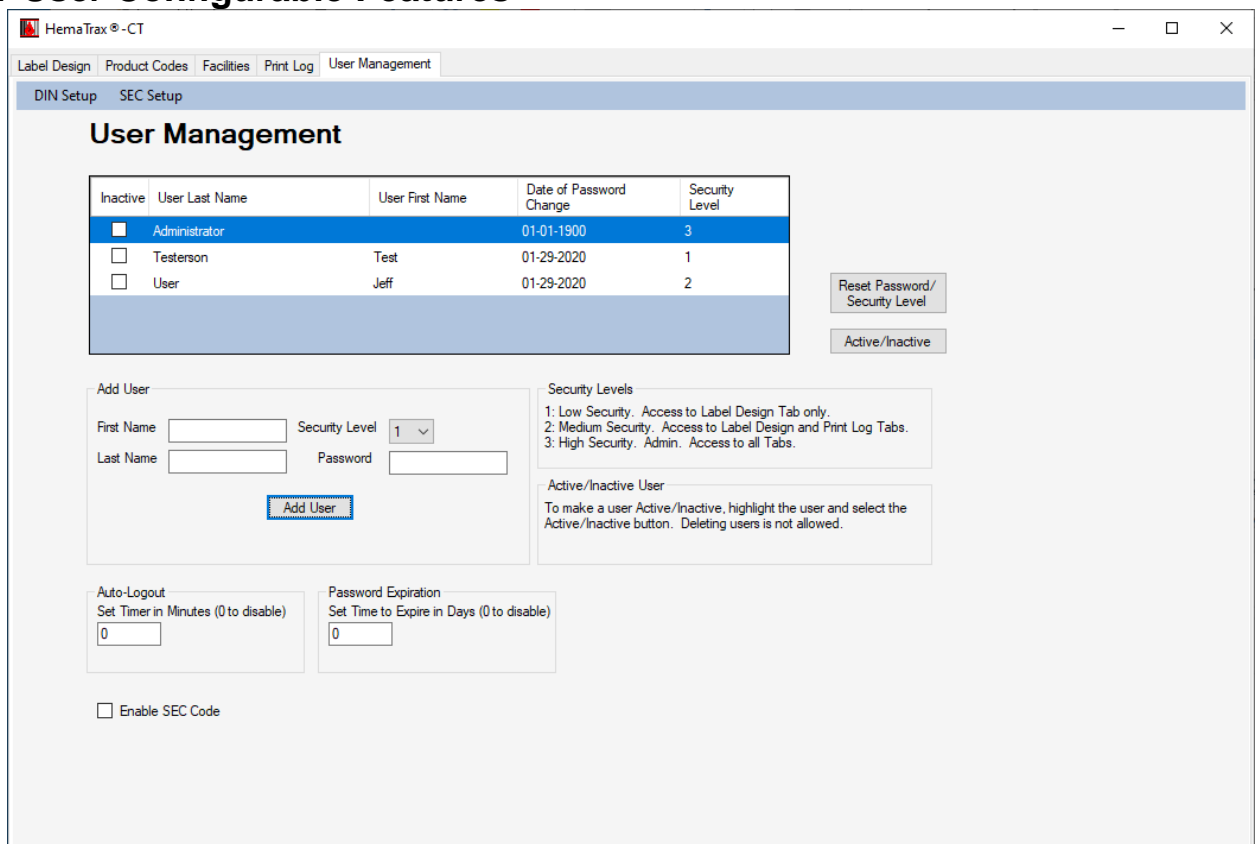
HemaTrax®-CT

Label Design | Product Codes | Facilities | Print Log | User Management

DIN Setup   SEC Setup

User Management

| Inactive | User Last Name | User First Name | Date of Password Change | Security Level |
|---|---|---|---|---|
| ☐ | Administrator | | 01-01-1900 | 3 |
| ☐ | Testerson | Test | 01-29-2020 | 1 |
| ☐ | User | Jeff | 01-29-2020 | 2 |

Reset Password/ Security Level

Active/Inactive

Add User
First Name
Security Level 1
Last Name
Password
Add User

Security Levels
1: Low Security. Access to Label Design Tab only.
2: Medium Security. Access to Label Design and Print Log Tabs.
3: High Security. Admin. Access to all Tabs.

Active/Inactive User
To make a user Active/Inactive, highlight the user and select the Active/Inactive button. Deleting users is not allowed.

Auto-Logout
Set Timer in Minutes (0 to disable)
0

Password Expiration
Set Time to Expire in Days (0 to disable)
0

Enable SEC Code